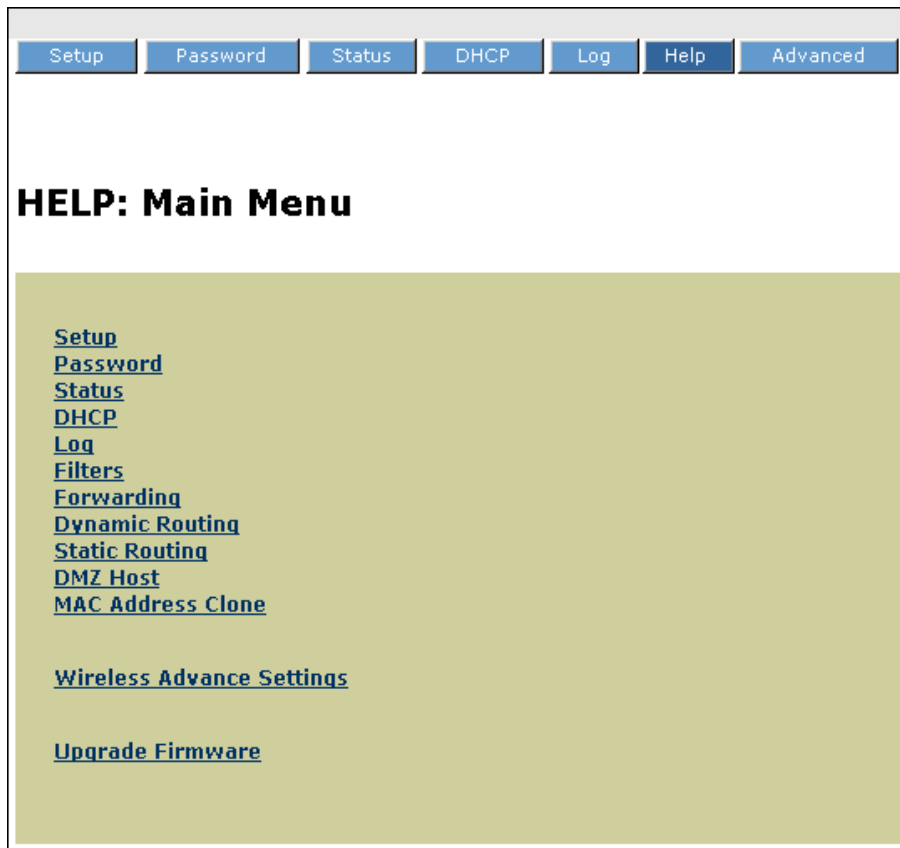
Setup Password Status DHCP Log Help Advanced

HELP: Main Menu

Setup
Password
Status
DHCP
Log
Filters
Forwarding
Dynamic Routing
Static Routing
DMZ Host
MAC Address Clone

Wireless Advance Settings

Upgrade Firmware